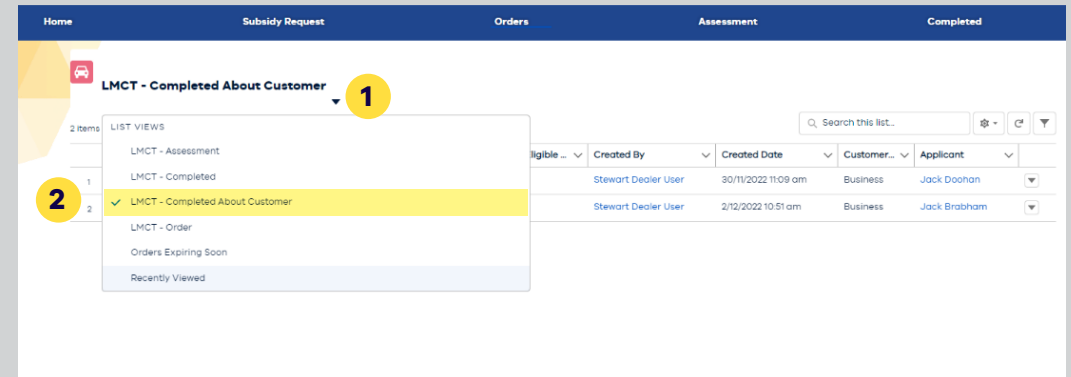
Home Subsidy Request Orders Assessment Completed

LMCT - Completed About Customer

1

2 items

LIST VIEWS

LMCT - Assessment

LMCT - Completed

LMCT - Completed About Customer

LMCT - Order

Orders Expiring Soon

Recently Viewed

2

Search this list...

| | ligible ... | Created By | Created Date | Customer... | Applicant |
|---|---|---|---|---|---|
| 1 | | Stewart Dealer User | 30/11/2022 11:09 am | Business | Jack Doohan |
| 2 | | Stewart Dealer User | 2/12/2022 10:51 am | Business | Jack Brabham |